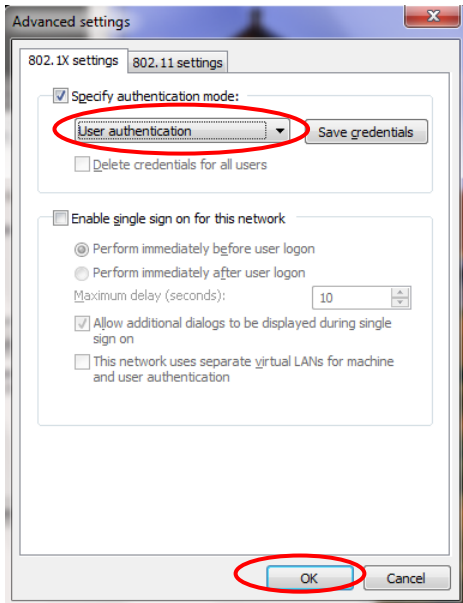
Advanced settings

802.1X settings | 802.11 settings

Specify authentication mode:

User authentication

Save credentials

Delete credentials for all users

Enable single sign on for this network

Perform immediately before user logon

Perform immediately after user logon

Maximum delay (seconds):

10

Allow additional dialogs to be displayed during single sign on

This network uses separate virtual LANs for machine and user authentication

OK

Cancel